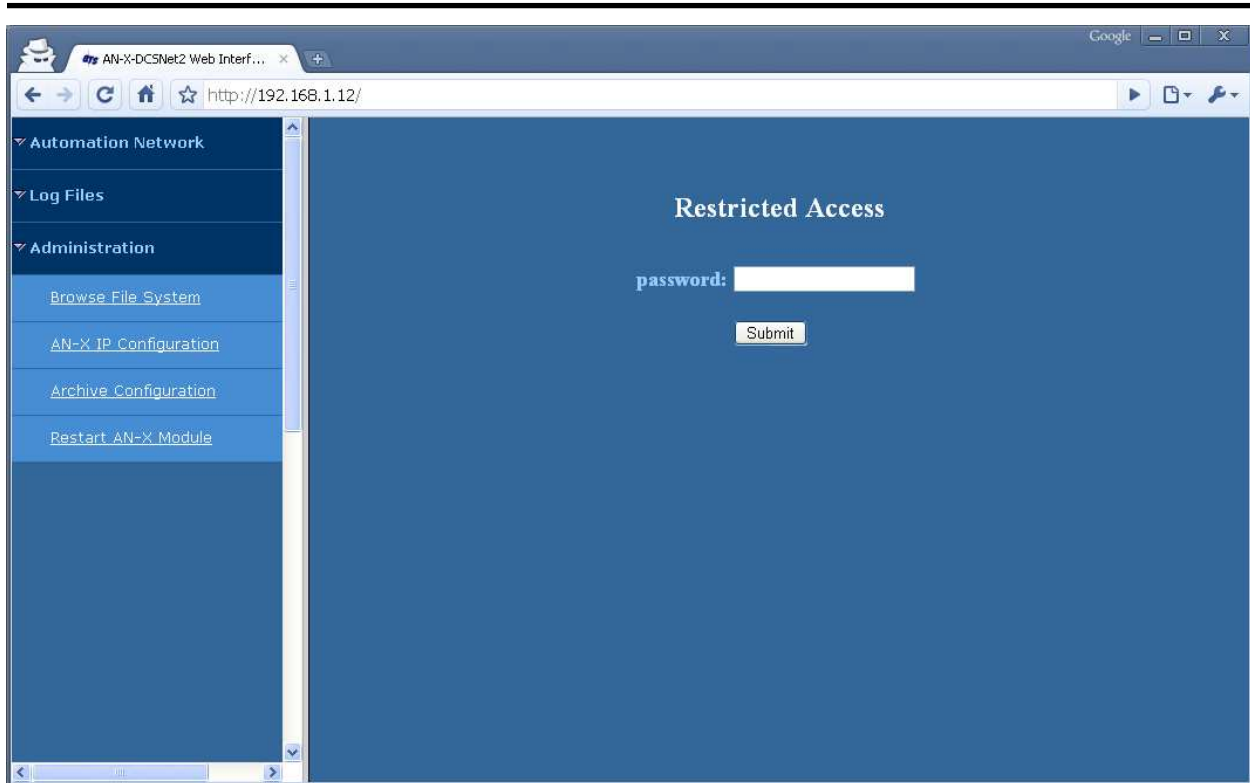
AN-X-DCSNet2 Web Interf...

Google

http://192.168.1.12/

Automation Network

Log Files

Administration

Browse File System

AN-X IP Configuration

Archive Configuration

Restart AN-X Module

Restricted Access

password:

Submit